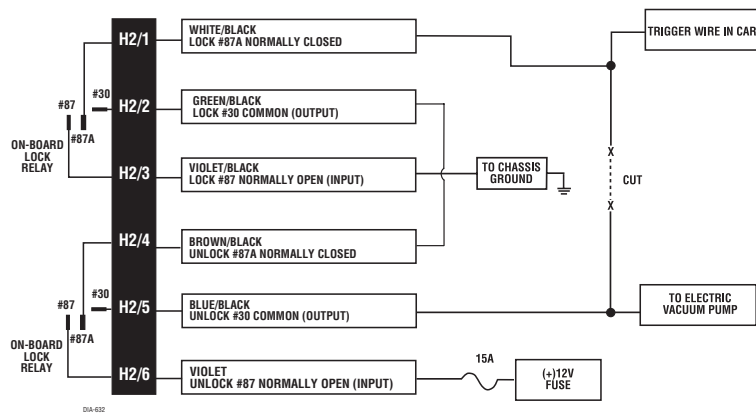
H2/1
WHITE/BLACK
LOCK #87A NORMALLY CLOSED

TRIGGER WIRE IN CAR

#87
#30
#87A
ON-BOARD LOCK RELAY

H2/2
GREEN/BLACK
LOCK #30 COMMON (OUTPUT)

H2/3
VIOLET/BLACK
LOCK #87 NORMALLY OPEN (INPUT)

TO CHASSIS GROUND

X
CUT
X

H2/4
BROWN/BLACK
UNLOCK #87A NORMALLY CLOSED

#87
#30
#87A
ON-BOARD LOCK RELAY

H2/5
BLUE/BLACK
UNLOCK #30 COMMON (OUTPUT)

TO ELECTRIC VACUUM PUMP

H2/6
VIOLET
UNLOCK #87 NORMALLY OPEN (INPUT)

15A

(+)12V FUSE

DIA-632